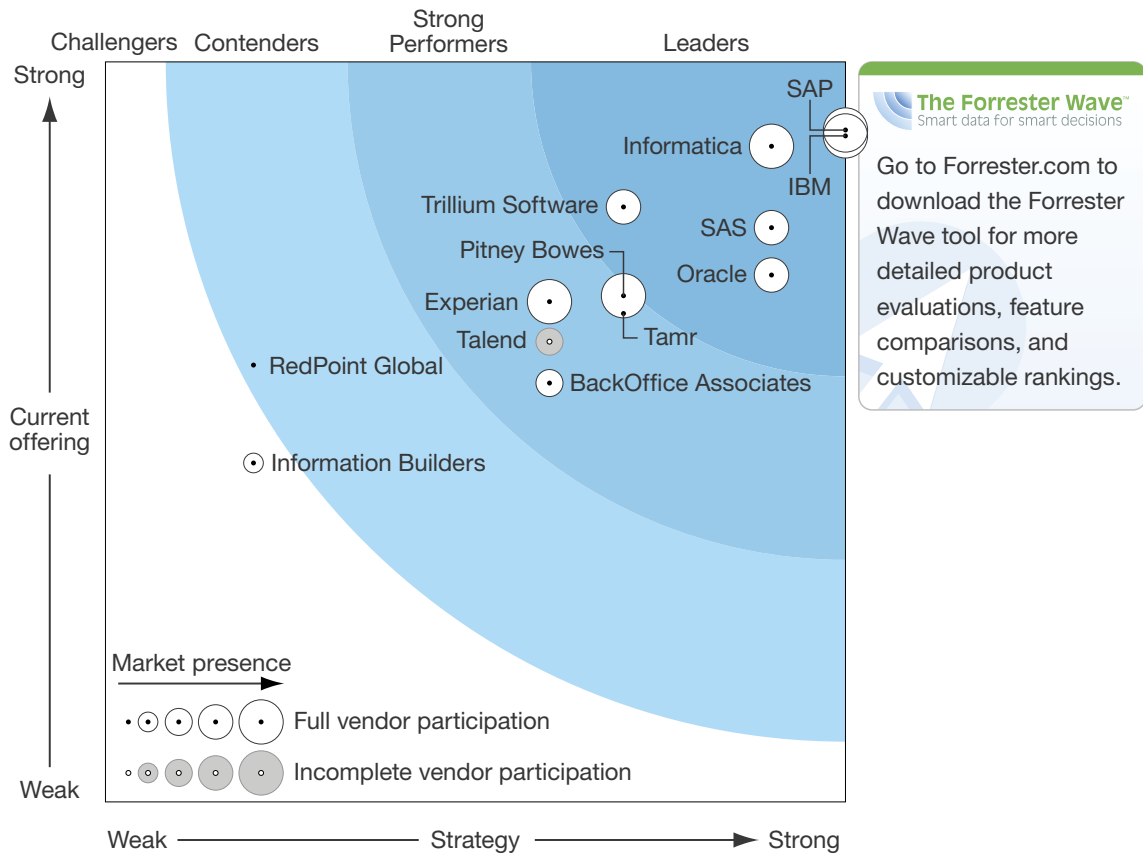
Challengers Contenders Strong Performers Leaders

Strong

Current offering

Weak

SAP
Informatica
IBM
Trillium Software
SAS
Pitney Bowes
Oracle
Experian
Talend
Tamr
RedPoint Global
BackOffice Associates
Information Builders

Market presence
Full vendor participation
Incomplete vendor participation

Weak Strategy Strong

The Forrester Wave™
Smart data for smart decisions

Go to Forrester.com to download the Forrester Wave tool for more detailed product evaluations, feature comparisons, and customizable rankings.